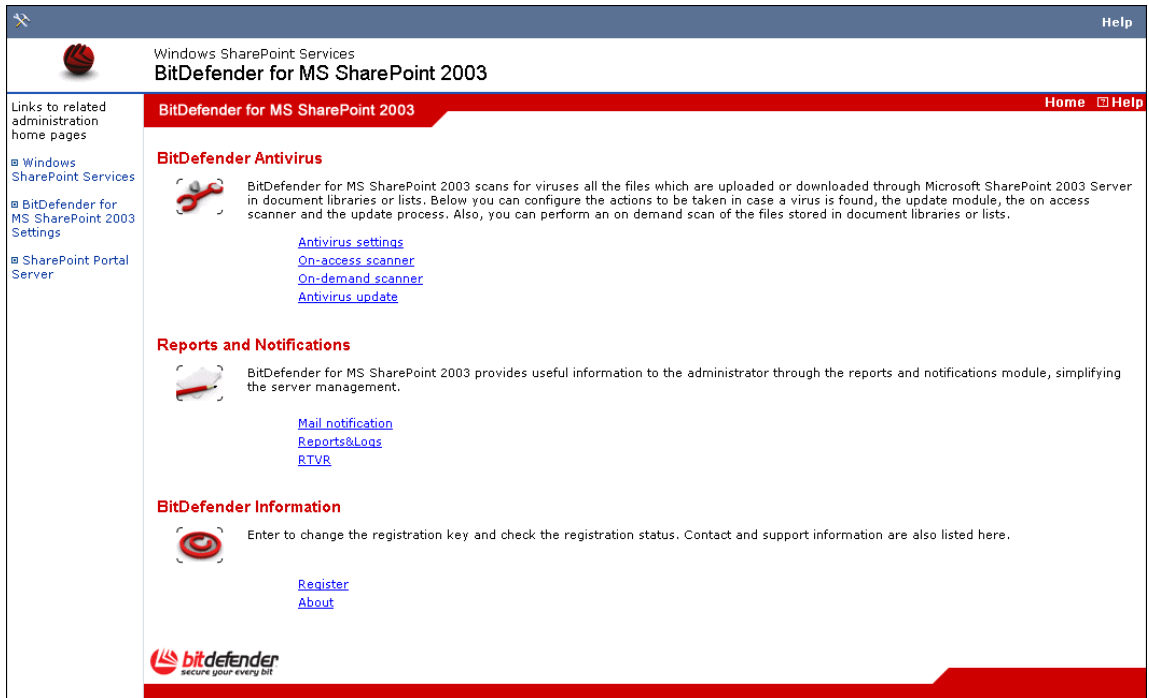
Help

Windows SharePoint Services
BitDefender for MS SharePoint 2003

Links to related administration home pages

Windows SharePoint Services

BitDefender for MS SharePoint 2003 Settings

SharePoint Portal Server

BitDefender for MS SharePoint 2003

Home Help

BitDefender Antivirus

BitDefender for MS SharePoint 2003 scans for viruses all the files which are uploaded or downloaded through Microsoft SharePoint 2003 Server in document libraries or lists. Below you can configure the actions to be taken in case a virus is found, the update module, the on access scanner and the update process. Also, you can perform an on demand scan of the files stored in document libraries or lists.

Antivirus settings
On-access scanner
On-demand scanner
Antivirus update

Reports and Notifications

BitDefender for MS SharePoint 2003 provides useful information to the administrator through the reports and notifications module, simplifying the server management.

Mail notification
Reports&Logs
RTVR

BitDefender Information

Enter to change the registration key and check the registration status. Contact and support information are also listed here.

Register
About

bitdefender
secure your every bit